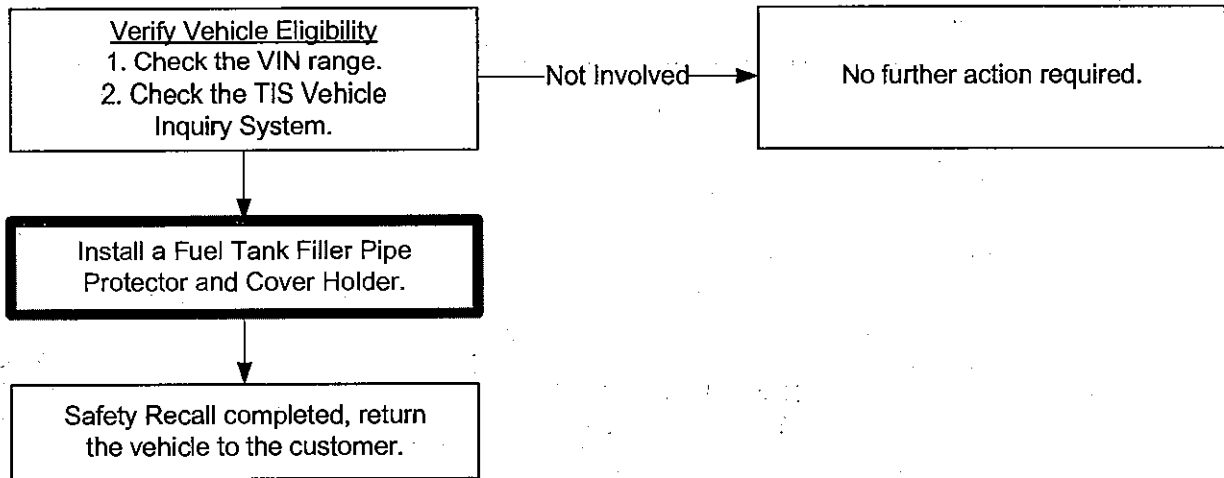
Verify Vehicle Eligibility
1. Check the VIN range.
2. Check the TIS Vehicle Inquiry System.

Not Involved

No further action required.

Install a Fuel Tank Filler Pipe Protector and Cover Holder.

Safety Recall completed, return the vehicle to the customer.